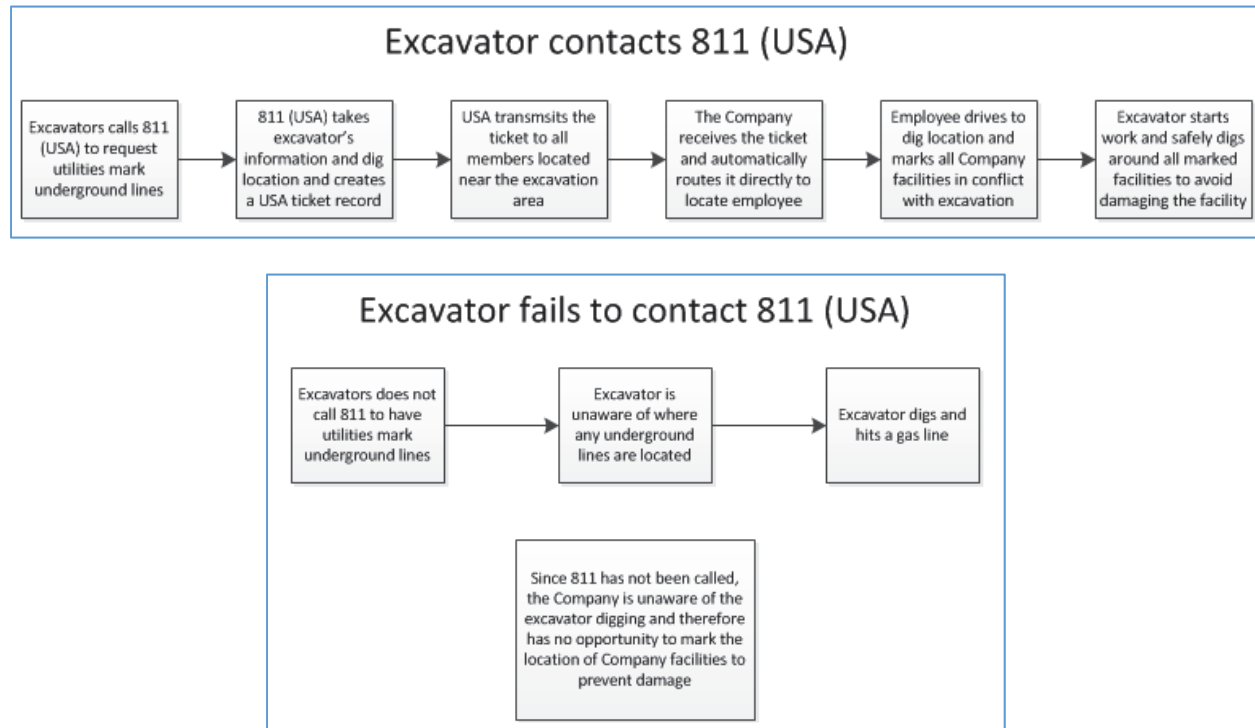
Excavator contacts 811 (USA)

Excavators calls 811 (USA) to request utilities mark underground lines

811 (USA) takes excavator's information and dig location and creates a USA ticket record

USA transmsits the ticket to all members located near the excavation area

The Company receives the ticket and automatically routes it directly to locate employee

Employee drives to dig location and marks all Company facilities in conflict with excavation

Excavator starts work and safely digs around all marked facilities to avoid damaging the facility

Excavator fails to contact 811 (USA)

Excavators does not call 811 to have utilities mark underground lines

Excavator is unaware of where any underground lines are located

Excavator digs and hits a gas line

Since 811 has not been called, the Company is unaware of the excavator digging and therefore has no opportunity to mark the location of Company facilities to prevent damage